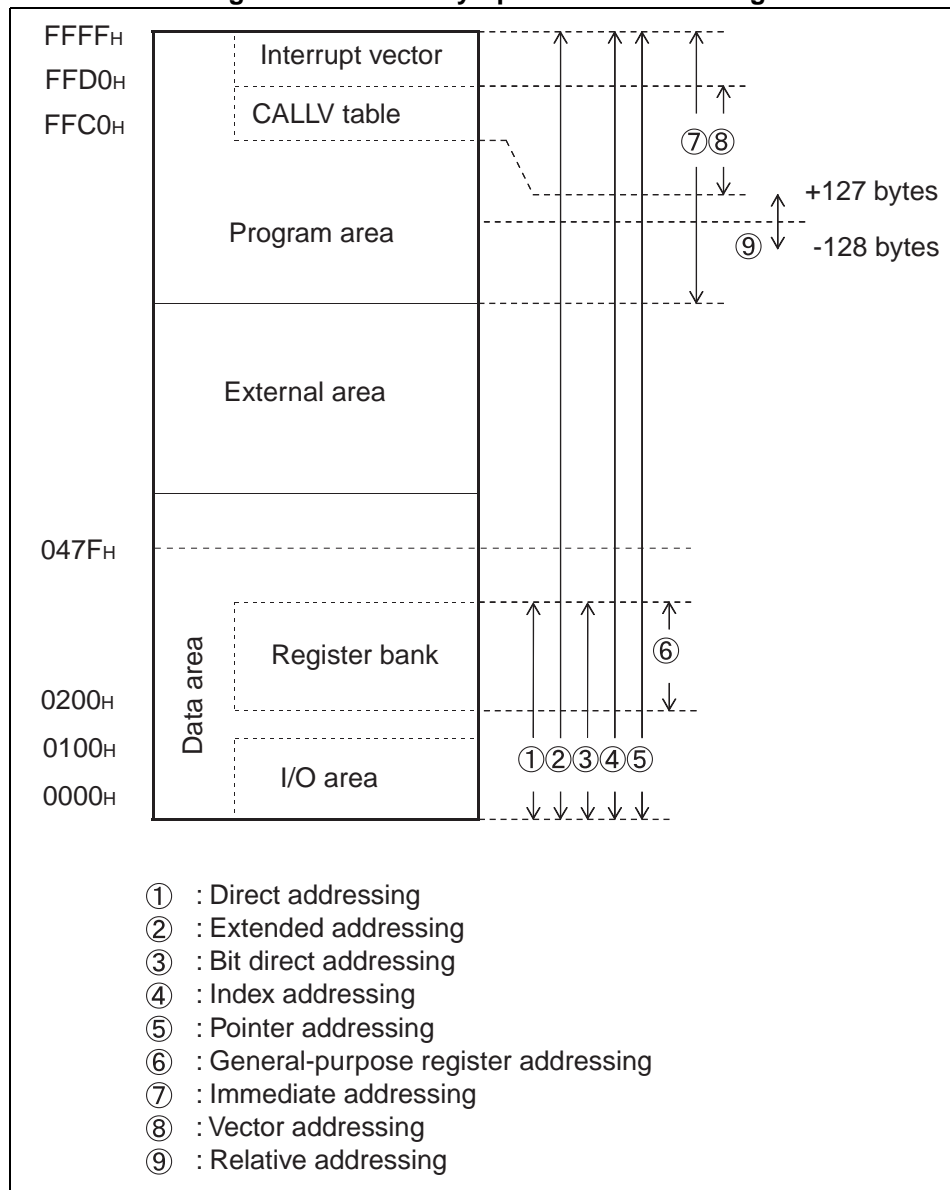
FFFFH
FFD0H
FFC0H

Interrupt vector
CALLV table
Program area
External area
047FH
Data area
Register bank
0200H
0100H
I/O area
0000H

⑦⑧
+127 bytes
⑨
-128 bytes
⑥
①②③④⑤

① : Direct addressing
② : Extended addressing
③ : Bit direct addressing
④ : Index addressing
⑤ : Pointer addressing
⑥ : General-purpose register addressing
⑦ : Immediate addressing
⑧ : Vector addressing
⑨ : Relative addressing